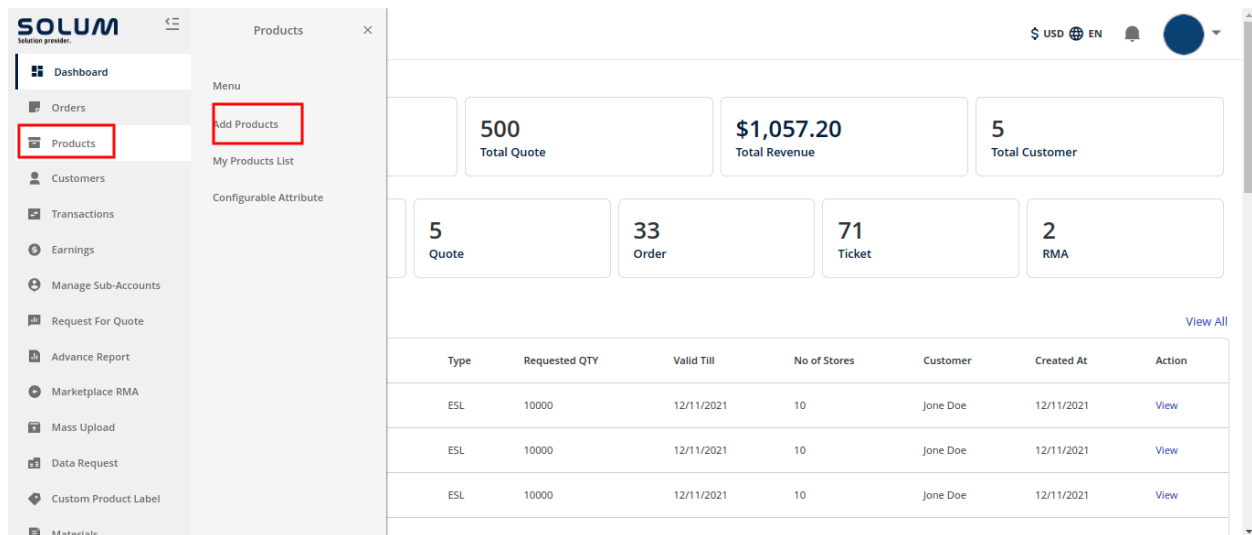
SOLUM
Solution provider.

Dashboard
Orders
Products
Customers
Transactions
Earnings
Manage Sub-Accounts
Request For Quote
Advance Report
Marketplace RMA
Mass Upload
Data Request
Custom Product Label
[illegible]

Products ×

Menu
Add Products
My Products List
Configurable Attribute

$ USD EN

500
Total Quote

$1,057.20
Total Revenue

5
Total Customer

5
Quote

33
Order

71
Ticket

2
RMA

View All

| Type | Requested QTY | Valid Till | No of Stores | Customer | Created At | Action |
|---|---|---|---|---|---|---|
| ESL | 10000 | 12/11/2021 | 10 | Jone Doe | 12/11/2021 | View |
| ESL | 10000 | 12/11/2021 | 10 | Jone Doe | 12/11/2021 | View |
| ESL | 10000 | 12/11/2021 | 10 | Jone Doe | 12/11/2021 | View |